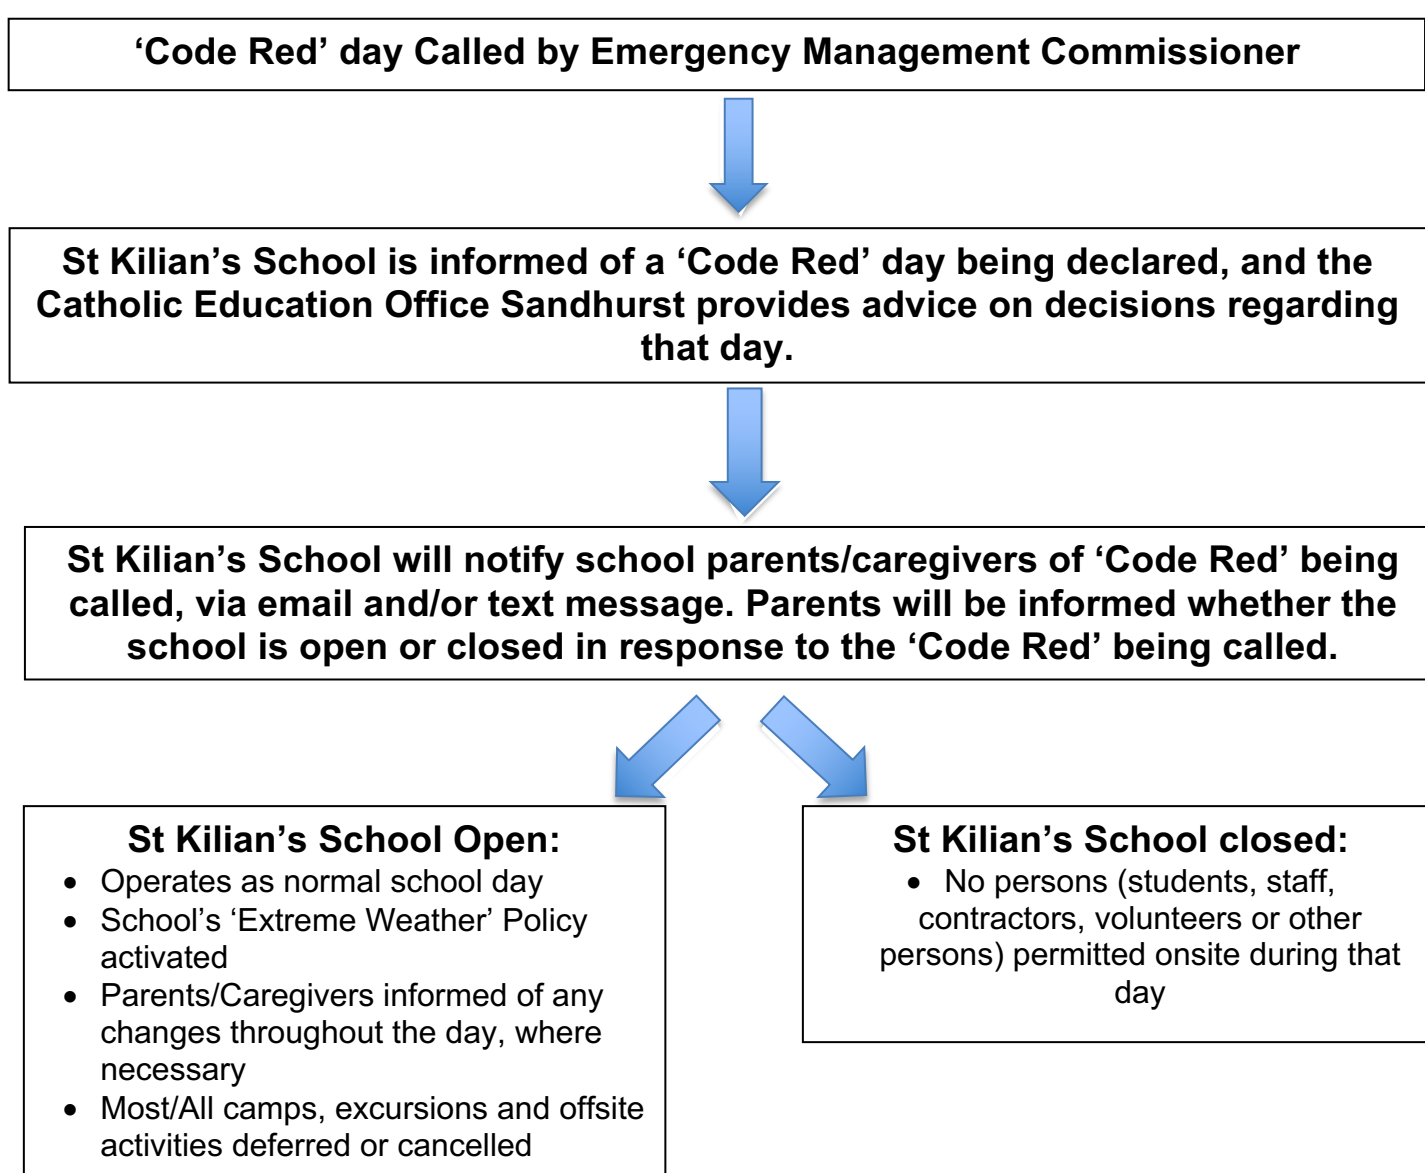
‘Code Red’ day Called by Emergency Management Commissioner

St Kilian’s School is informed of a ‘Code Red’ day being declared, and the Catholic Education Office Sandhurst provides advice on decisions regarding that day.

St Kilian’s School will notify school parents/caregivers of ‘Code Red’ being called, via email and/or text message. Parents will be informed whether the school is open or closed in response to the ‘Code Red’ being called.

St Kilian’s School Open:
- Operates as normal school day
- School’s ‘Extreme Weather’ Policy activated
- Parents/Caregivers informed of any changes throughout the day, where necessary
- Most/All camps, excursions and offsite activities deferred or cancelled

St Kilian’s School closed:
- No persons (students, staff, contractors, volunteers or other persons) permitted onsite during that day